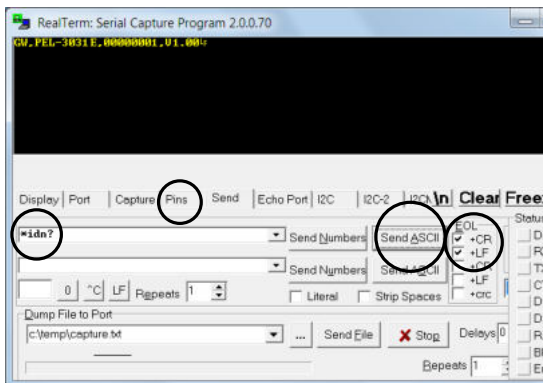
RealTerm: Serial Capture Program 2.0.0.70

GW,PEL-3031E,00000001,V1.00

Display | Port | Capture | Pins | Send | Echo Port | I2C | I2C-2 | I2C | \n | Clear | Freez

*idn?

Send Numbers | Send ASCII

Send Numbers | Send ASCII

EOL
+CR
+LF
+CR
+LF
+crc

Status
D
R
T
C
D
D
D
R
B
E

0 | ^C | LF | Repeats 1

Literal | Strip Spaces

Dump File to Port

c:\temp\capture.txt

... | Send File | Stop | Delays 0

Repeats 1